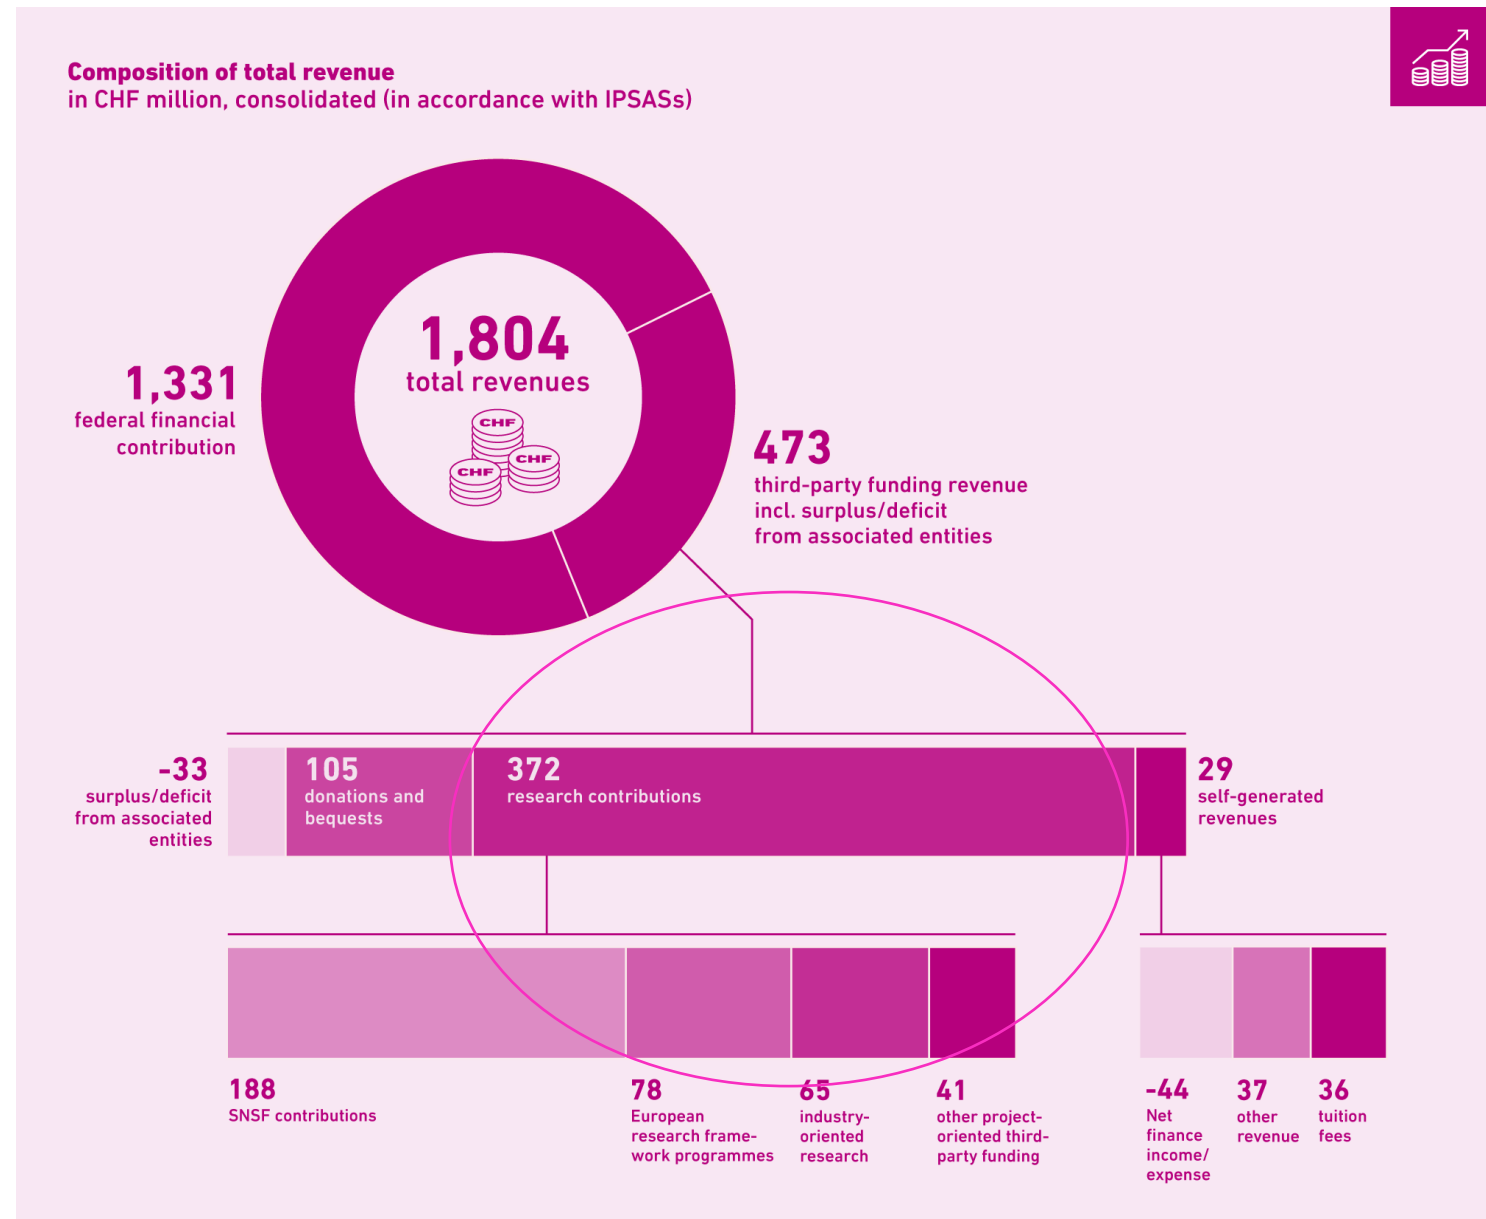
Composition of total revenue
in CHF million, consolidated (in accordance with IPSASs)

1,804
total revenues

CHF CHF CHF

1,331
federal financial contribution

473
third-party funding revenue incl. surplus/deficit from associated entities

-33
surplus/deficit from associated entities

105
donations and bequests

372
research contributions

29
self-generated revenues

188
SNSF contributions

78
European research framework programmes

65
industry-oriented research

41
other project-oriented third-party funding

-44
Net finance income/ expense

37
other revenue

36
tuition fees